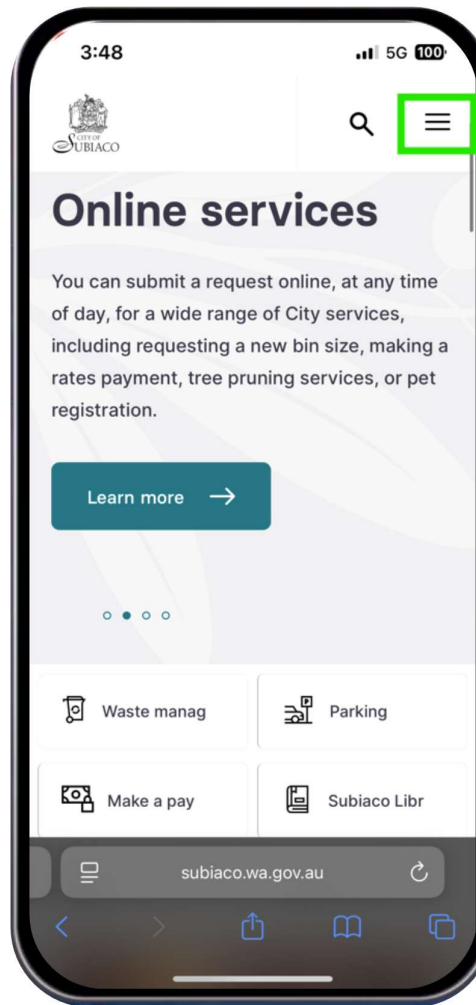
3:48

5G 100

CITY OF SUBIACO

Online services

You can submit a request online, at any time of day, for a wide range of City services, including requesting a new bin size, making a rates payment, tree pruning services, or pet registration.

Learn more →

Waste manag

Parking

Make a pay

Subiaco Libr

subiaco.wa.gov.au